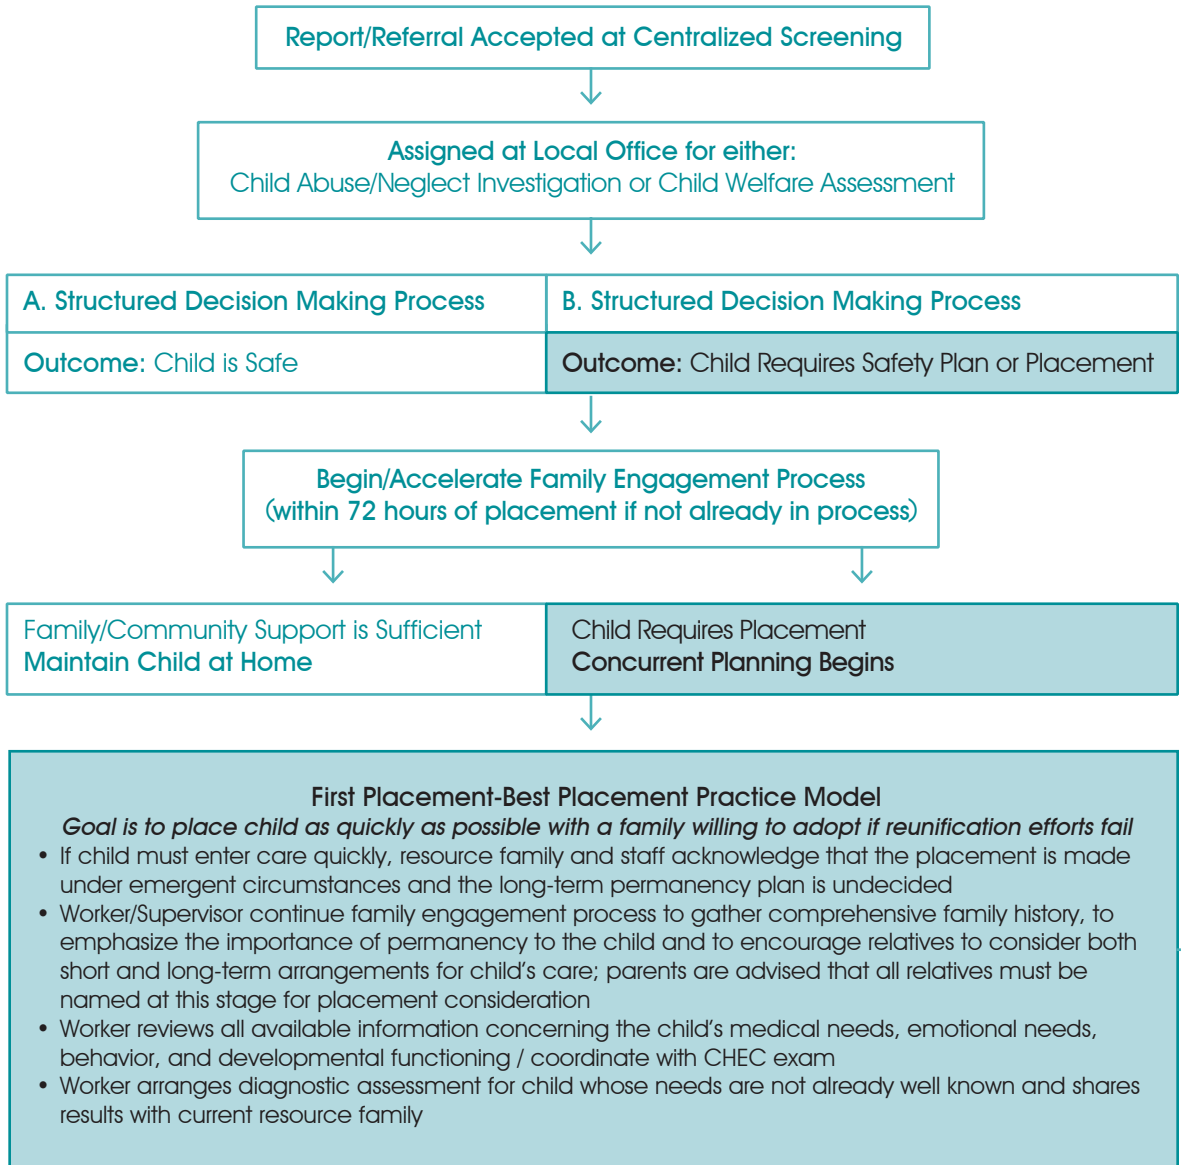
Report/Referral Accepted at Centralized Screening

Assigned at Local Office for either:
Child Abuse/Neglect Investigation or Child Welfare Assessment

A. Structured Decision Making Process

Outcome: Child is Safe

B. Structured Decision Making Process

Outcome: Child Requires Safety Plan or Placement

Begin/Accelerate Family Engagement Process
(within 72 hours of placement if not already in process)

Family/Community Support is Sufficient
Maintain Child at Home

Child Requires Placement
Concurrent Planning Begins

First Placement-Best Placement Practice Model
Goal is to place child as quickly as possible with a family willing to adopt if reunification efforts fail
• If child must enter care quickly, resource family and staff acknowledge that the placement is made under emergent circumstances and the long-term permanency plan is undecided
• Worker/Supervisor continue family engagement process to gather comprehensive family history, to emphasize the importance of permanency to the child and to encourage relatives to consider both short and long-term arrangements for child's care; parents are advised that all relatives must be named at this stage for placement consideration
• Worker reviews all available information concerning the child's medical needs, emotional needs, behavior, and developmental functioning / coordinate with CHEC exam
• Worker arranges diagnostic assessment for child whose needs are not already well known and shares results with current resource family